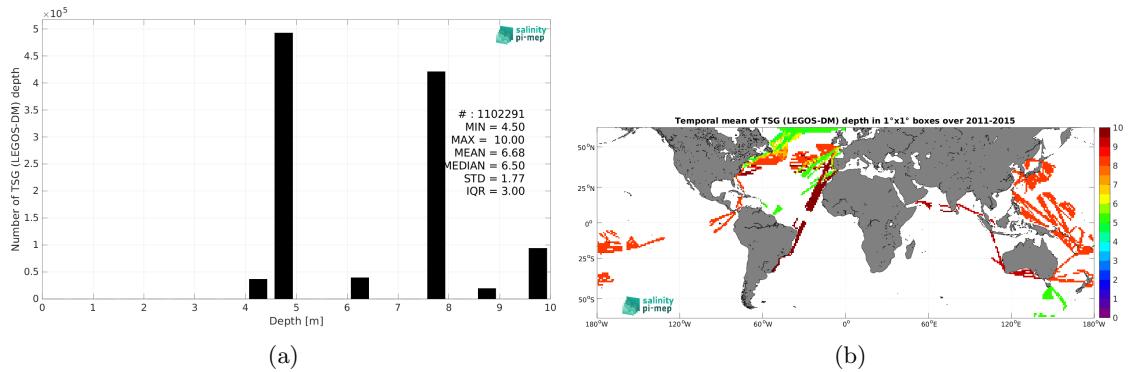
$\times 10^5$

salinity pi-mep

Number of TSG (LEGOS-DM) depth

5
4.5
4
3.5
3
2.5
2
1.5
1
0.5
0

# : 1102291
MIN = 4.50
MAX = 10.00
MEAN = 6.68
MEDIAN = 6.50
STD = 1.77
IQR = 3.00

0 1 2 3 4 5 6 7 8 9 10

Depth [m]

(a)

Temporal mean of TSG (LEGOS-DM) depth in 1°x1° boxes over 2011-2015

50°N
25°N
0°
25°S
50°S

180°W 120°W 60°W 0° 60°E 120°E 180°W

10
9
8
7
6
5
4
3
2
1
0

salinity pi-mep

(b)